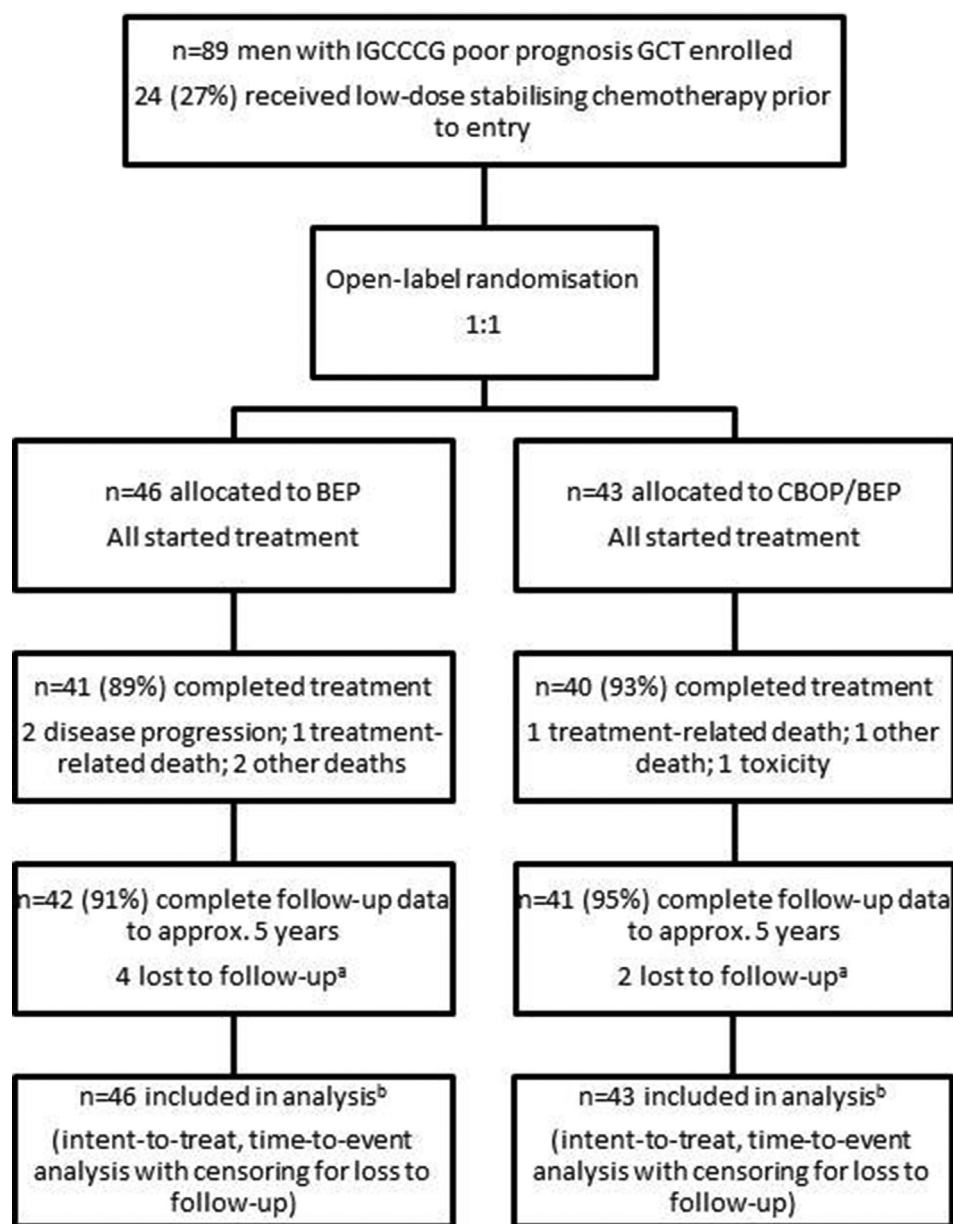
n=89 men with IGCCCG poor prognosis GCT enrolled
24 (27%) received low-dose stabilising chemotherapy prior to entry

Open-label randomisation
1:1

n=46 allocated to BEP
All started treatment

n=41 (89%) completed treatment
2 disease progression; 1 treatment-related death; 2 other deaths

n=42 (91%) complete follow-up data to approx. 5 years
4 lost to follow-up$^a$

n=46 included in analysis$^b$
(intent-to-treat, time-to-event analysis with censoring for loss to follow-up)

n=43 allocated to CBOP/BEP
All started treatment

n=40 (93%) completed treatment
1 treatment-related death; 1 other death; 1 toxicity

n=41 (95%) complete follow-up data to approx. 5 years
2 lost to follow-up$^a$

n=43 included in analysis$^b$
(intent-to-treat, time-to-event analysis with censoring for loss to follow-up)